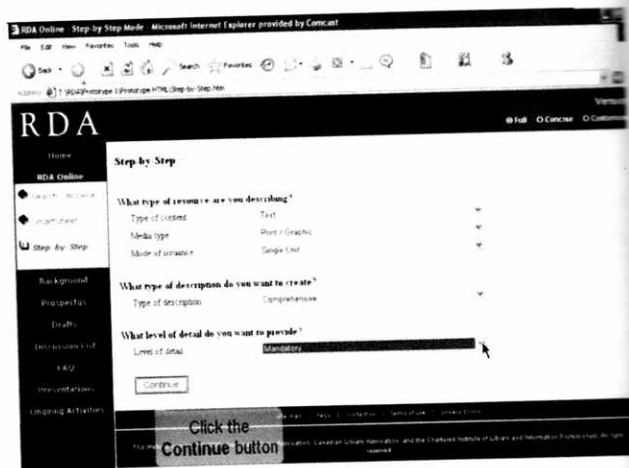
RDA Online Step-by-Step Mode Microsoft Internet Explorer provided by Comcast

File Edit View Favorites Tools Help

Back Search Favorites

Address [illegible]\Prototype HTML\Step-by-Step.htm

RDA

Vers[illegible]

Full Concise Cont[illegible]

Home

RDA Online

Search Browse

Smartsheet

Step by Step

Background

Prospectus

Drafts

Discussion List

FAQ

Presentations

Ongoing Activities

Step-by-Step

What type of resource are you describing?

Type of content Text

Media type Print / Graphic

Mode of issuance Single Unit

What type of description do you want to create?

Type of description Comprehensive

What level of detail do you want to provide?

Level of detail Mandatory

Continue

Click the Continue button

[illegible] Canadian Library Association, and the Chartered Institute of Library and Information Professionals. All rights reserved.